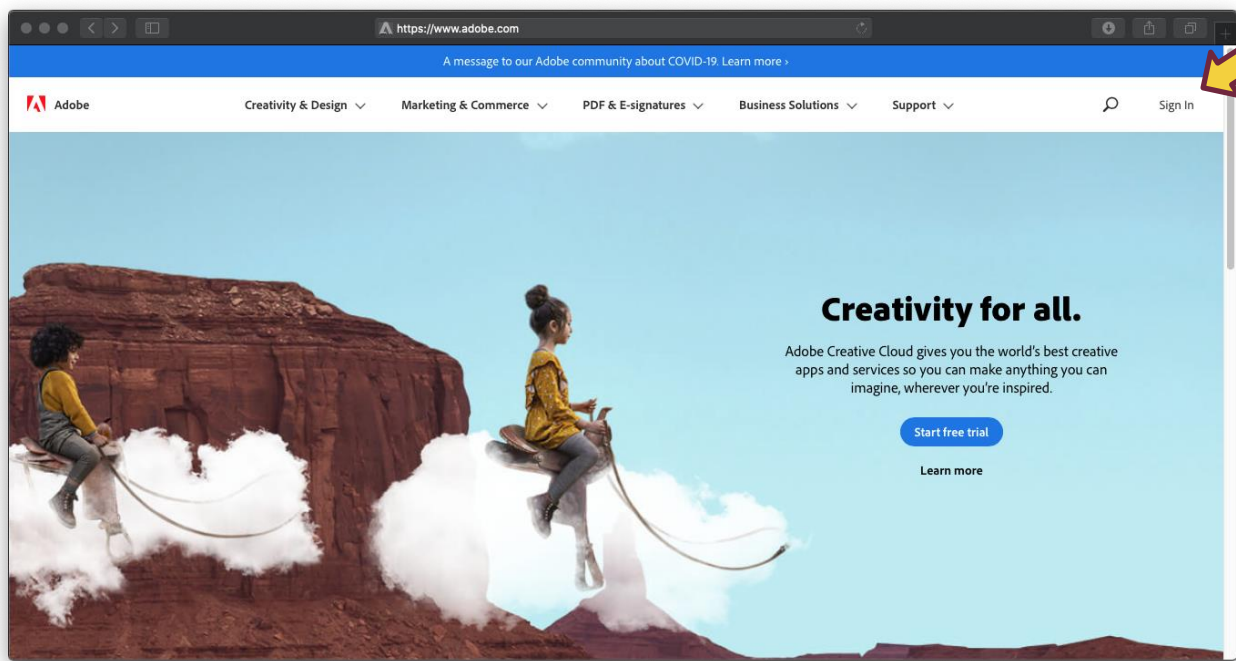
https://www.adobe.com

A message to our Adobe community about COVID-19. Learn more ›

Adobe

Creativity & Design

Marketing & Commerce

PDF & E-signatures

Business Solutions

Support

Sign In

Creativity for all.

Adobe Creative Cloud gives you the world's best creative apps and services so you can make anything you can imagine, wherever you're inspired.

Start free trial

Learn more